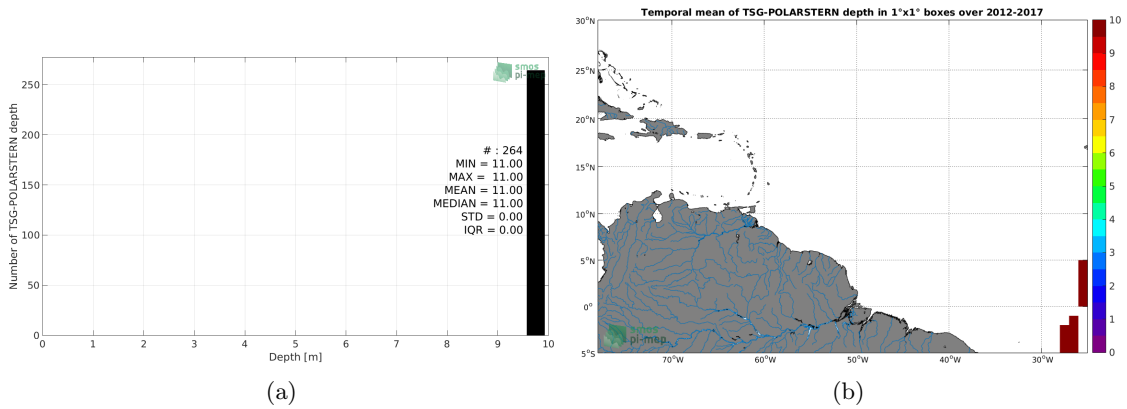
smos pi-mep

Number of TSG-POLARSTERN depth

250
200
150
100
50
0

# : 264
MIN = 11.00
MAX = 11.00
MEAN = 11.00
MEDIAN = 11.00
STD = 0.00
IQR = 0.00

0 1 2 3 4 5 6 7 8 9 10
Depth [m]

(a)

Temporal mean of TSG-POLARSTERN depth in 1°x1° boxes over 2012-2017

30°N
25°N
20°N
15°N
10°N
5°N
0°
5°S

70°W 60°W 50°W 40°W 30°W

smos pi-mep

10
9
8
7
6
5
4
3
2
1
0

(b)